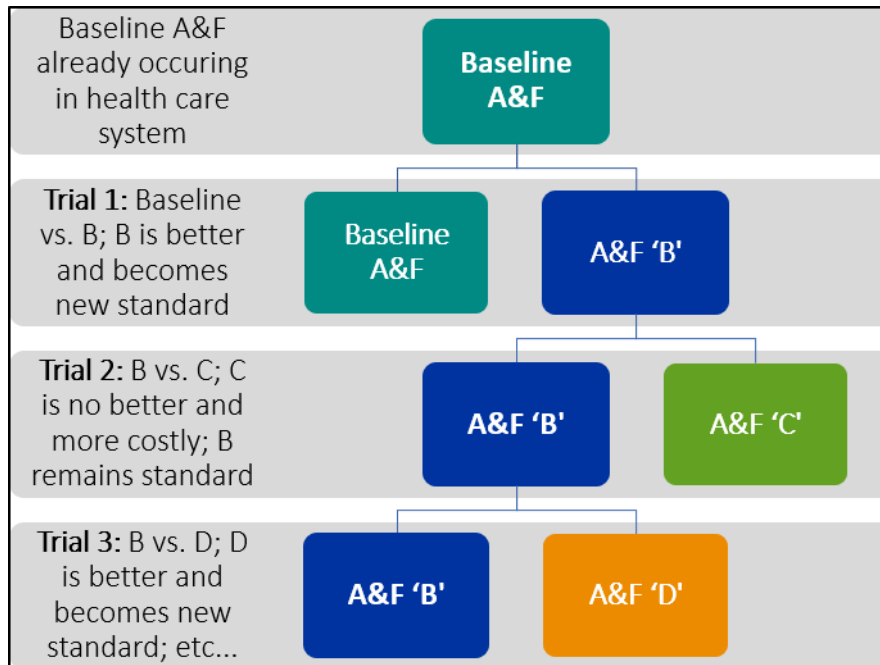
Baseline A&F already occuring in health care system

Baseline A&F

Trial 1: Baseline vs. B; B is better and becomes new standard

Baseline A&F

A&F ‘B’

Trial 2: B vs. C; C is no better and more costly; B remains standard

A&F ‘B’

A&F ‘C’

Trial 3: B vs. D; D is better and becomes new standard; etc...

A&F ‘B’

A&F ‘D’